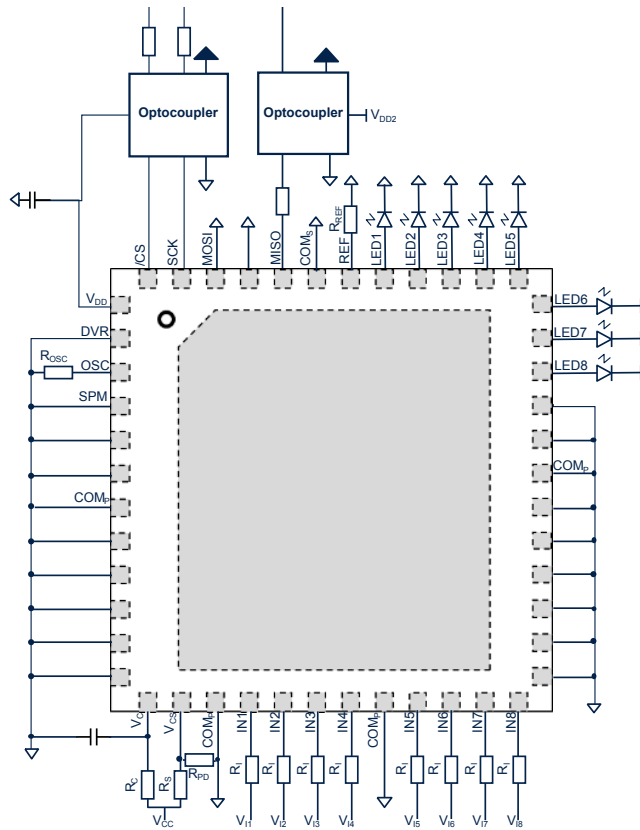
Optocoupler

Optocoupler

$V_{DD2}$

/CS SCK MOSI MISO $COM_S$ $R_{REF}$ REF LED1 LED2 LED3 LED4 LED5

$V_{DD}$

DVR

$R_{OSC}$

OSC

SPM

$COM_P$

LED6

LED7

LED8

$COM_P$

$V_C$ $V_{CS}$ $COM_P$ $R_{PD}$ IN1 IN2 IN3 IN4 $COM_P$ IN5 IN6 IN7 IN8

$R_C$ $R_S$

$V_{CC}$

$R_I$ $R_I$ $R_I$ $R_I$ $R_I$ $R_I$ $R_I$ $R_I$

$V_{I1}$ $V_{I2}$ $V_{I3}$ $V_{I4}$ $V_{I5}$ $V_{I6}$ $V_{I7}$ $V_{I8}$